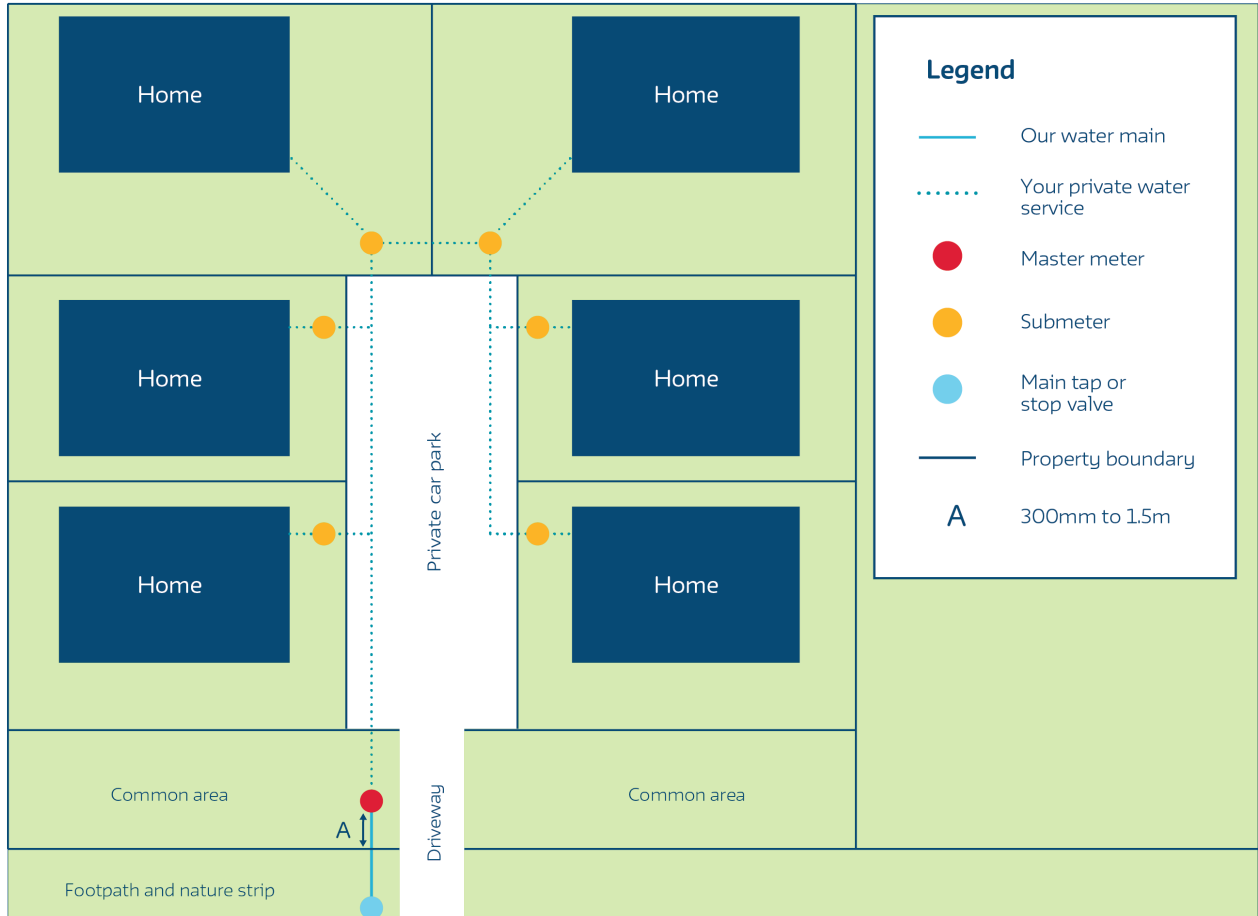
Home

Home

Home

Home

Home

Home

Private car park

Common area

Common area

A

Driveway

Footpath and nature strip

Legend

Our water main

Your private water service

Master meter

Submeter

Main tap or stop valve

Property boundary

A 300mm to 1.5m